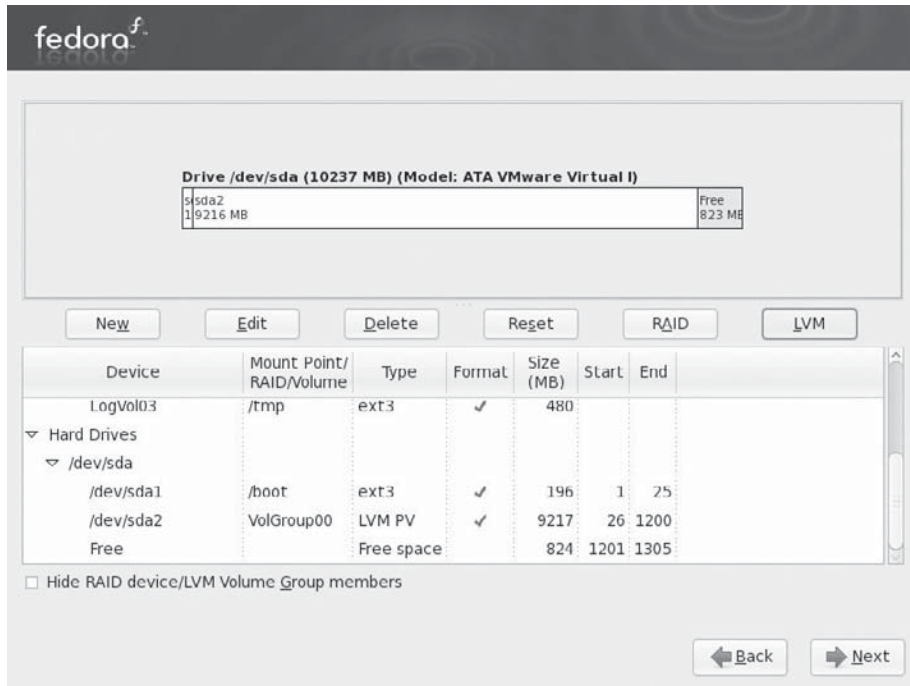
fedora

Drive /dev/sda (10237 MB) (Model: ATA VMware Virtual I)

s 1 | sda2 9216 MB | Free 823 MB

New Edit Delete Reset RAID LVM

| Device | Mount Point/ RAID/Volume | Type | Format | Size (MB) | Start | End |
|---|---|---|---|---|---|---|
| LogVol03 | /tmp | ext3 | ✓ | 480 | | |
| ▽ Hard Drives | | | | | | |
| ▽ /dev/sda | | | | | | |
| /dev/sda1 | /boot | ext3 | ✓ | 196 | 1 | 25 |
| /dev/sda2 | VolGroup00 | LVM PV | ✓ | 9217 | 26 | 1200 |
| Free | | Free space | | 824 | 1201 | 1305 |

☐ Hide RAID device/LVM Volume Group members

Back Next